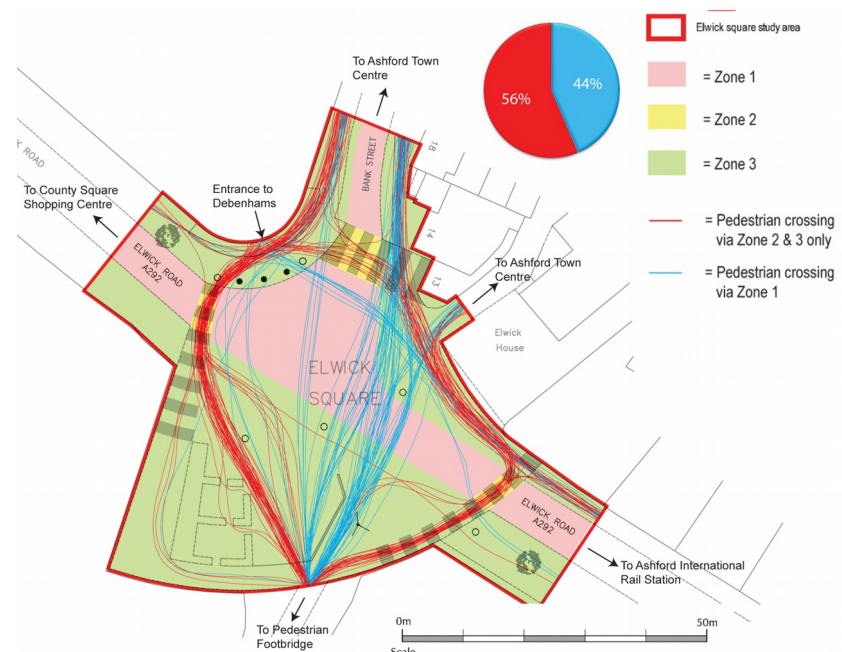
Elwick square study area

56%

44%

= Zone 1

= Zone 2

= Zone 3

= Pedestrian crossing via Zone 2 & 3 only

= Pedestrian crossing via Zone 1

To Ashford Town Centre

BANK STREET

18

14

13

To Ashford Town Centre

Elwick House

K ROAD

To County Square Shopping Centre

Entrance to Debenhams

ELWICK ROAD A292

ELWICK SQUARE

ELWICK ROAD A292

To Ashford International Rail Station

To Pedestrian Footbridge

0m

50m

Scale